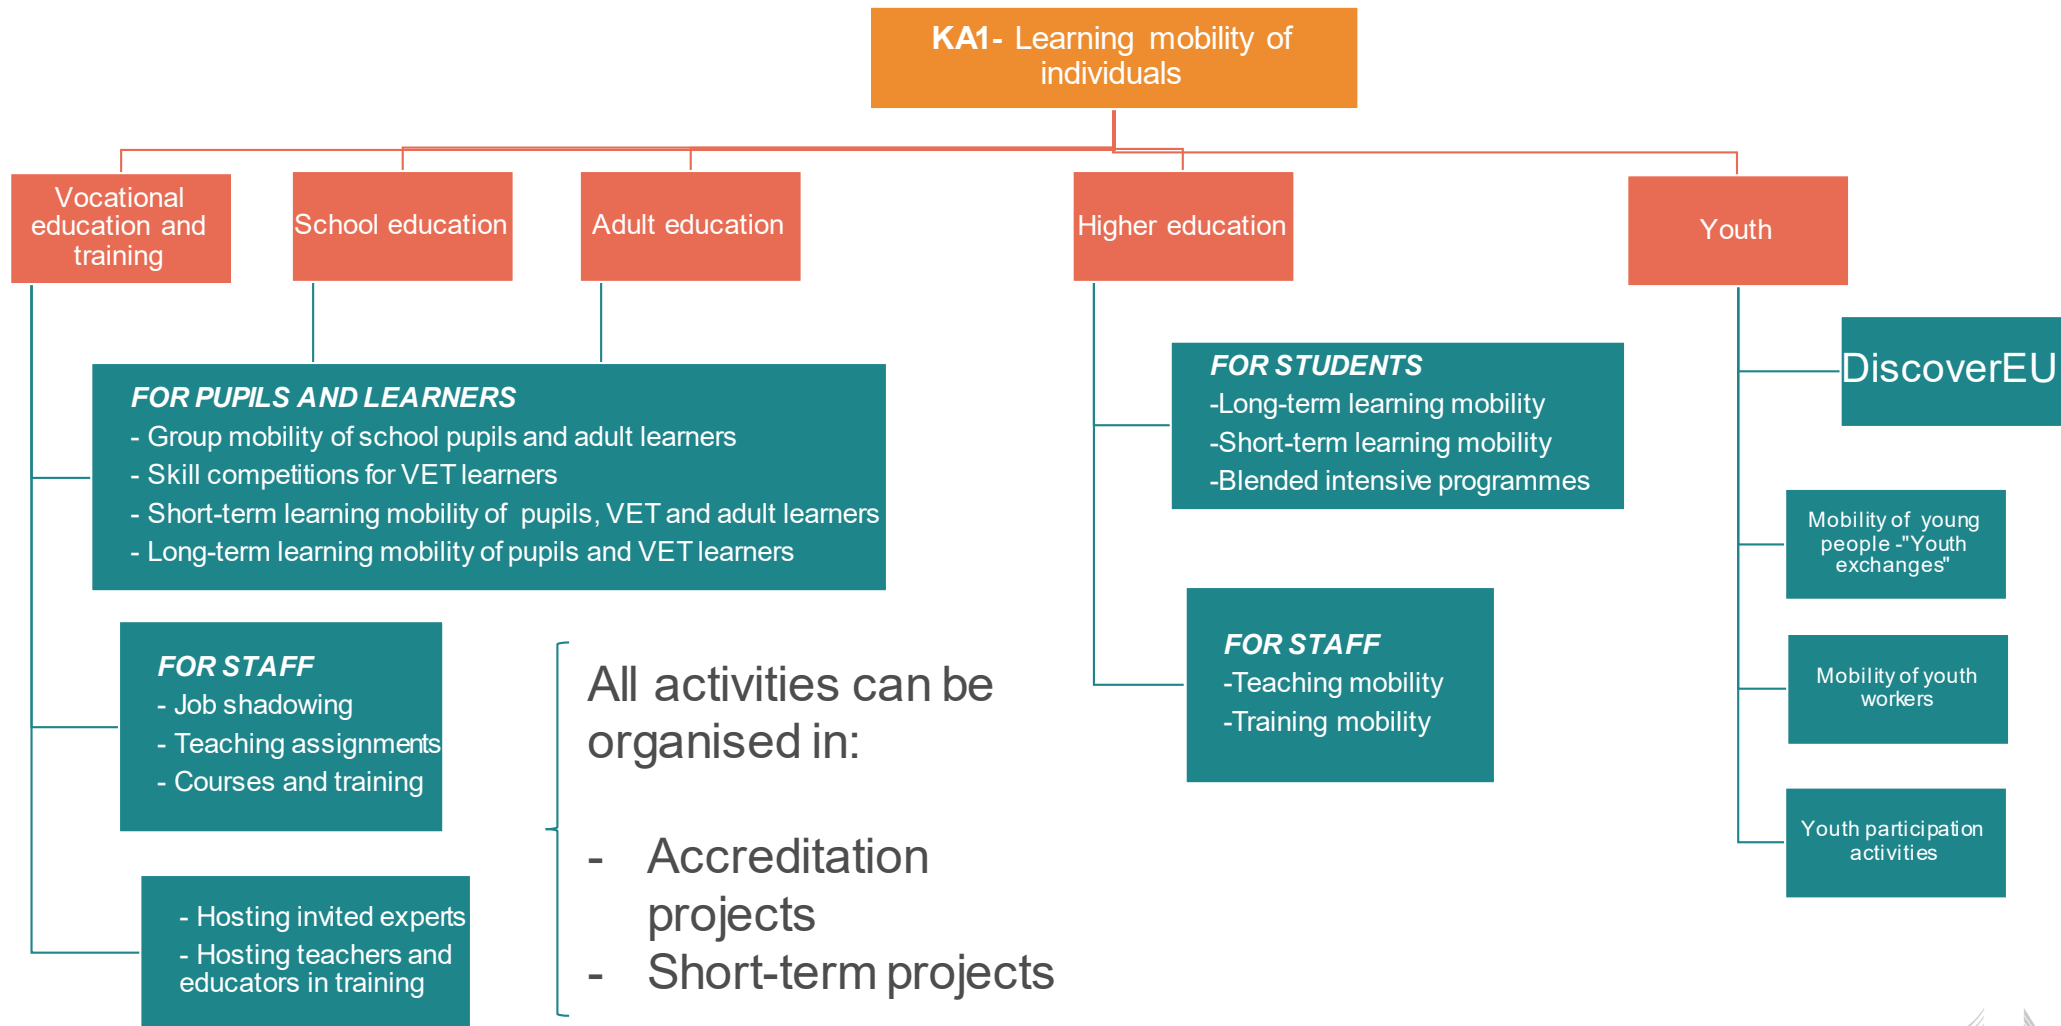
KA1- Learning mobility of individuals

Vocational education and training

School education

Adult education

Higher education

Youth

FOR PUPILS AND LEARNERS
- Group mobility of school pupils and adult learners
- Skill competitions for VET learners
- Short-term learning mobility of pupils, VET and adult learners
- Long-term learning mobility of pupils and VET learners

FOR STAFF
- Job shadowing
- Teaching assignments
- Courses and training

- Hosting invited experts
- Hosting teachers and educators in training

All activities can be organised in:

- Accreditation projects
- Short-term projects

FOR STUDENTS
-Long-term learning mobility
-Short-term learning mobility
-Blended intensive programmes

FOR STAFF
-Teaching mobility
-Training mobility

DiscoverEU

Mobility of young people -"Youth exchanges"

Mobility of youth workers

Youth participation activities